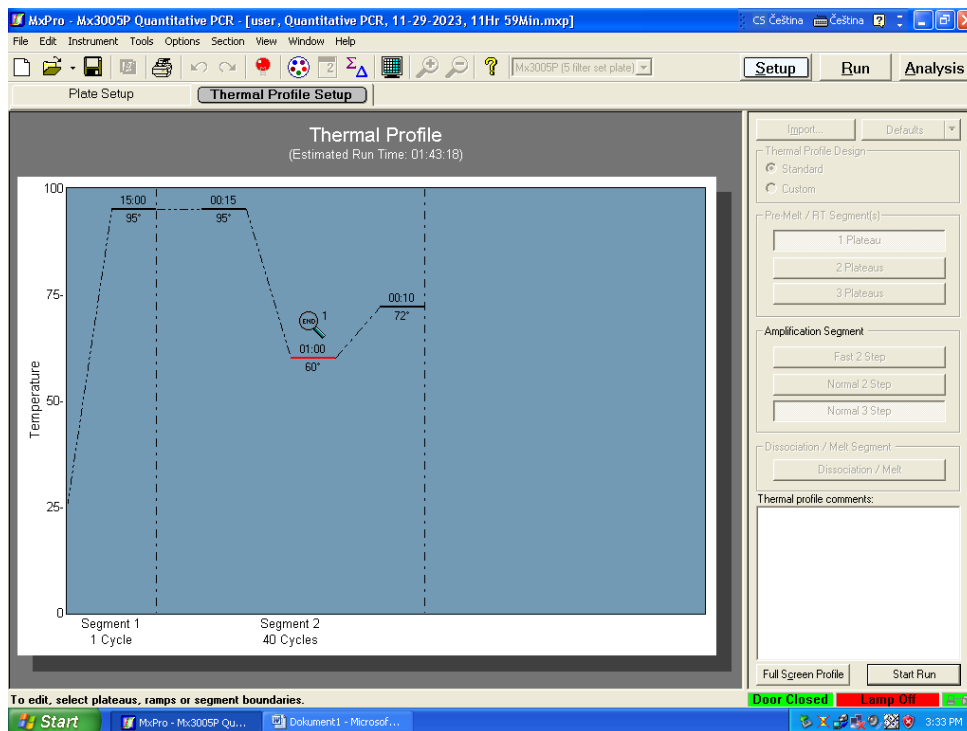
MxPro - Mx3005P Quantitative PCR - [user, Quantitative PCR, 11-29-2023, 11Hr 59Min.mxp]

CS Čeština   Čeština

File Edit Instrument Tools Options Section View Window Help

Mx3005P (5 filter set plate)

Setup   Run   Analysis

Plate Setup   Thermal Profile Setup

Thermal Profile
(Estimated Run Time: 01:43:18)

100
75
50
25
0
Temperature

15:00
95°

00:15
95°

END 1

01:00
60°

00:10
72°

Segment 1
1 Cycle

Segment 2
40 Cycles

Import...   Defaults

Thermal Profile Design
Standard
Custom

Pre-Melt / RT Segment(s)
1 Plateau
2 Plateaus
3 Plateaus

Amplification Segment
Fast 2 Step
Normal 2 Step
Normal 3 Step

Dissociation / Melt Segment
Dissociation / Melt

Thermal profile comments:

Full Screen Profile   Start Run

To edit, select plateaus, ramps or segment boundaries.

Door Closed   Lamp Off

Start   MxPro - Mx3005P Qu...   Dokument1 - Microsof...   3:33 PM